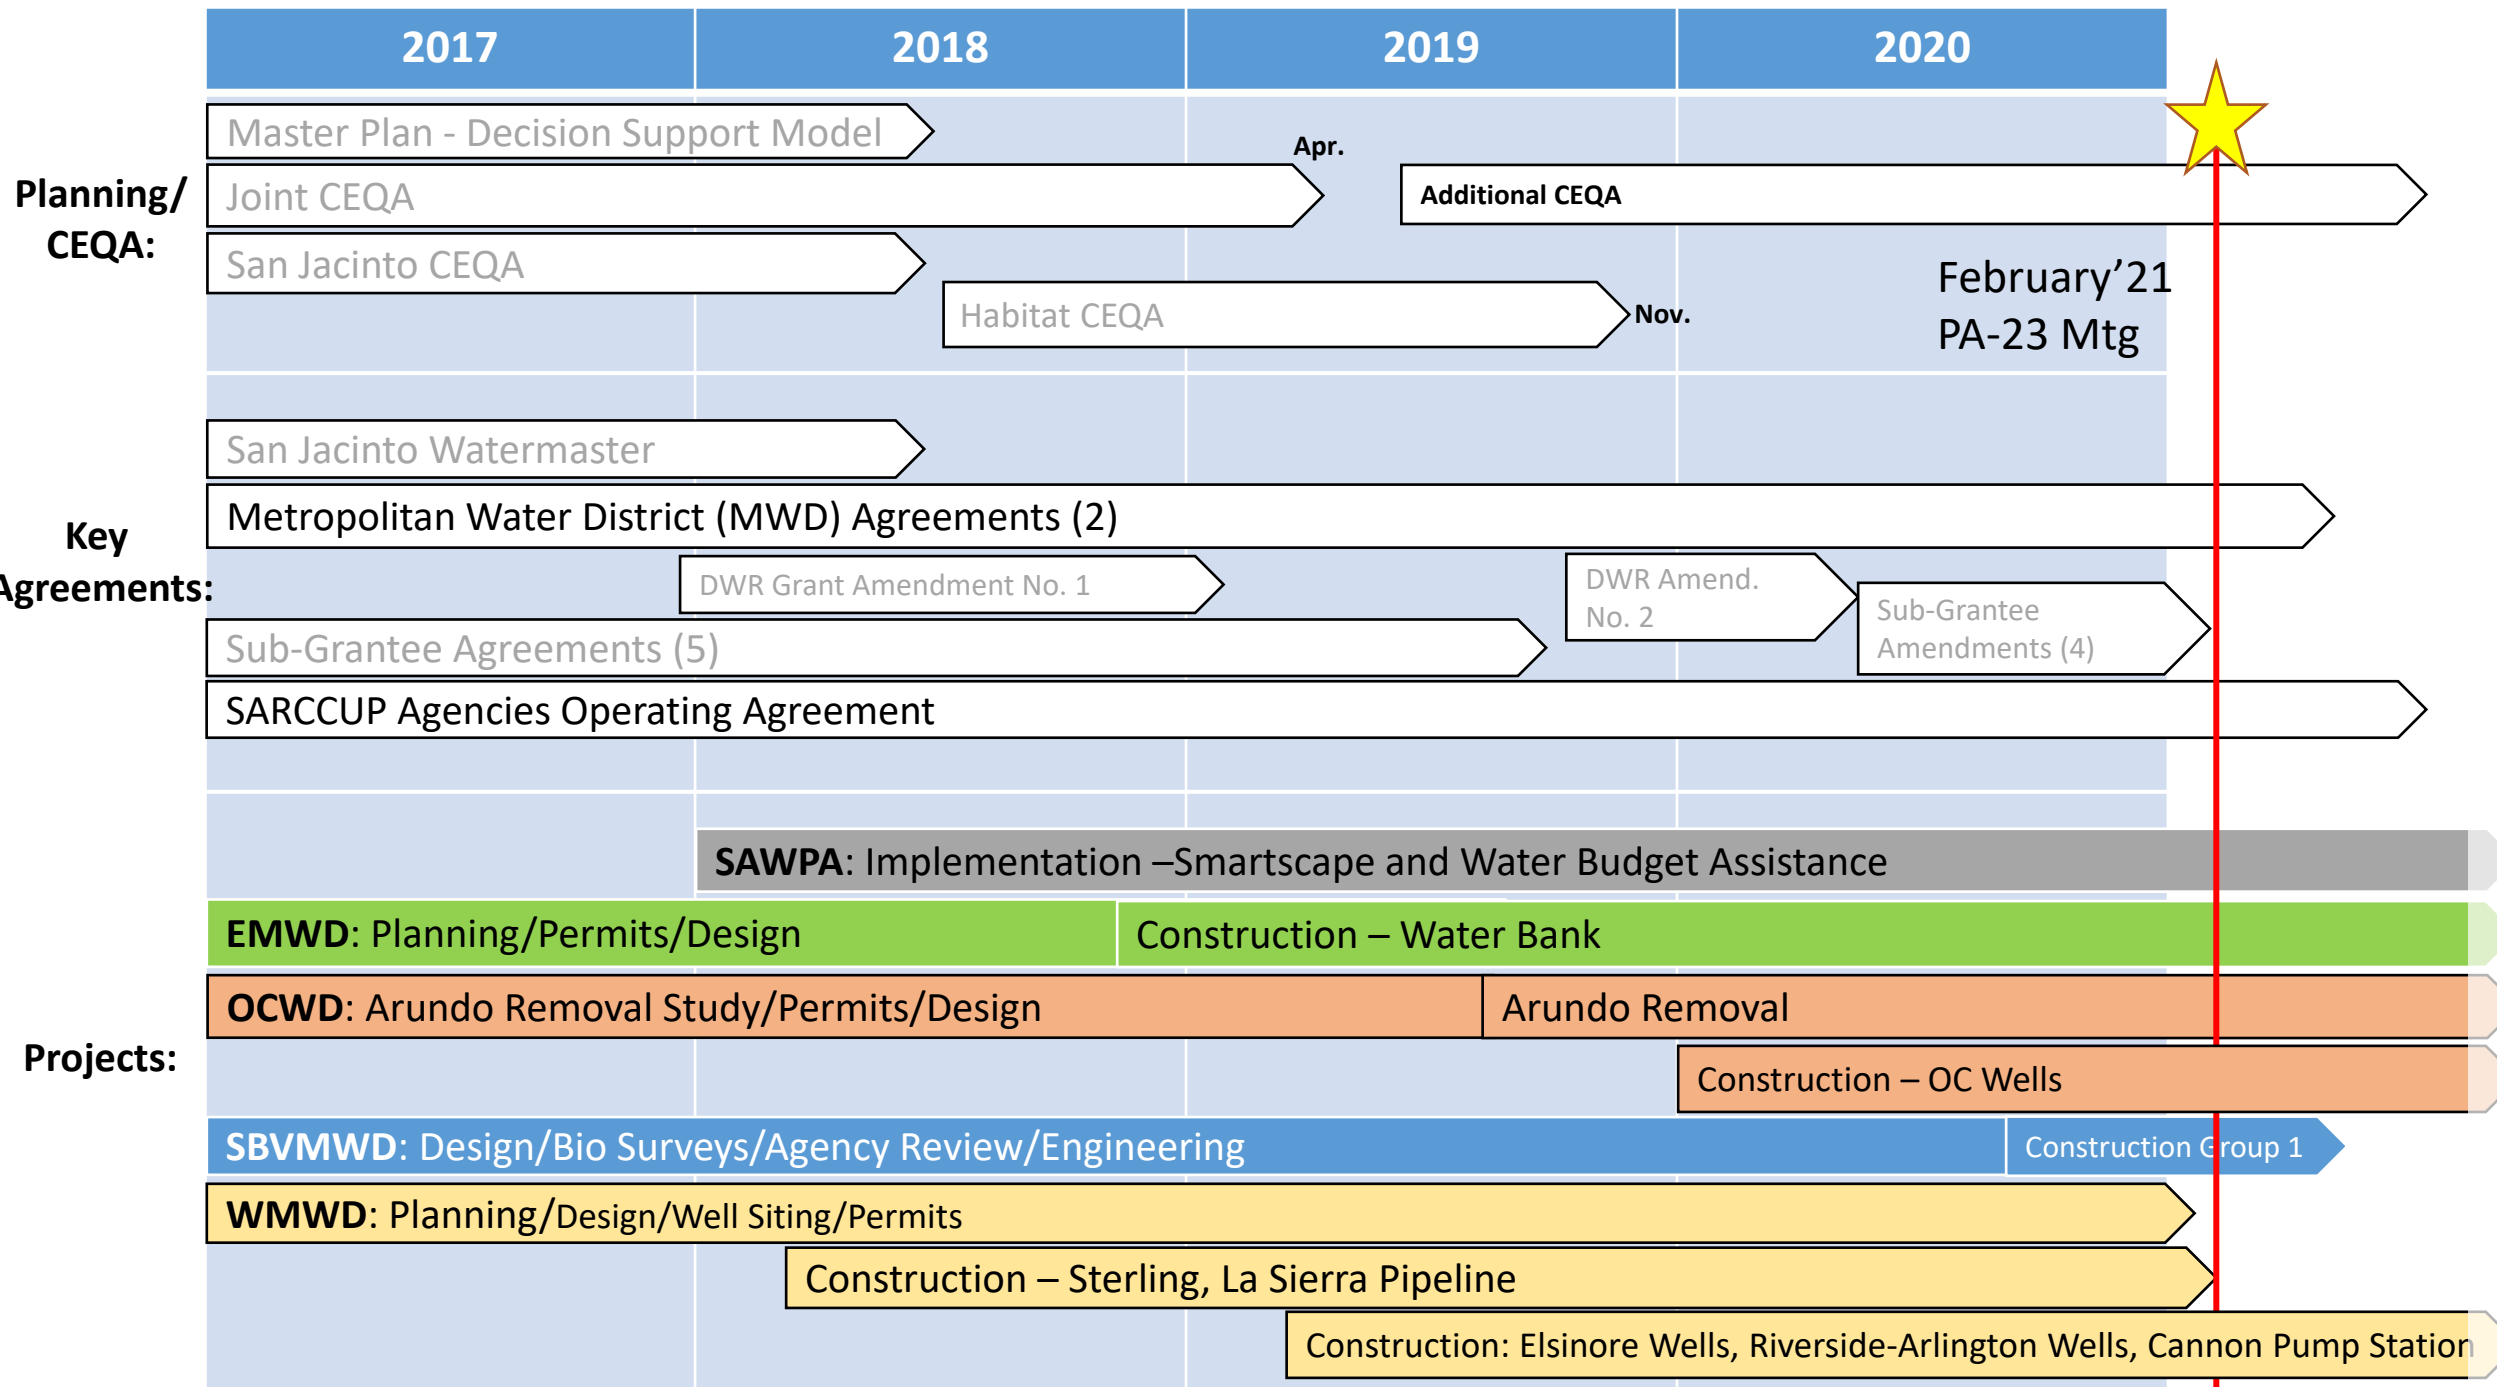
| 2017 | 2018 | 2019 | 2020 |
|---|---|---|---|

Planning/ CEQA:

Master Plan - Decision Support Model

Joint CEQA

Apr.

Additional CEQA

San Jacinto CEQA

Habitat CEQA

Nov.

February'21 PA-23 Mtg

Key Agreements:

San Jacinto Watermaster

Metropolitan Water District (MWD) Agreements (2)

DWR Grant Amendment No. 1

DWR Amend. No. 2

Sub-Grantee Amendments (4)

Sub-Grantee Agreements (5)

SARCCUP Agencies Operating Agreement

Projects:

SAWPA: Implementation –Smartscape and Water Budget Assistance

EMWD: Planning/Permits/Design

Construction – Water Bank

OCWD: Arundo Removal Study/Permits/Design

Arundo Removal

Construction – OC Wells

SBVMWD: Design/Bio Surveys/Agency Review/Engineering

Construction Group 1

WMWD: Planning/Design/Well Siting/Permits

Construction – Sterling, La Sierra Pipeline

Construction: Elsinore Wells, Riverside-Arlington Wells, Cannon Pump Station